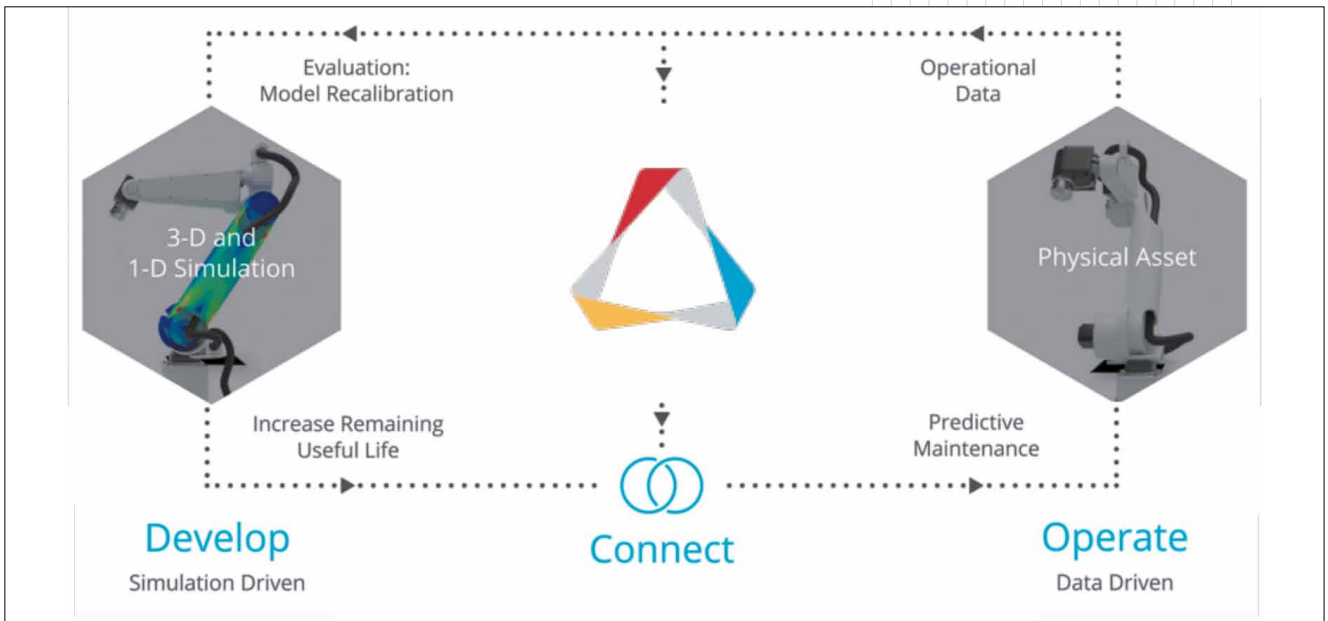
Evaluation:
Model Recalibration

Operational
Data

3-D and
1-D Simulation

Physical Asset

Increase Remaining
Useful Life

Predictive
Maintenance

Develop
Simulation Driven

Connect

Operate
Data Driven